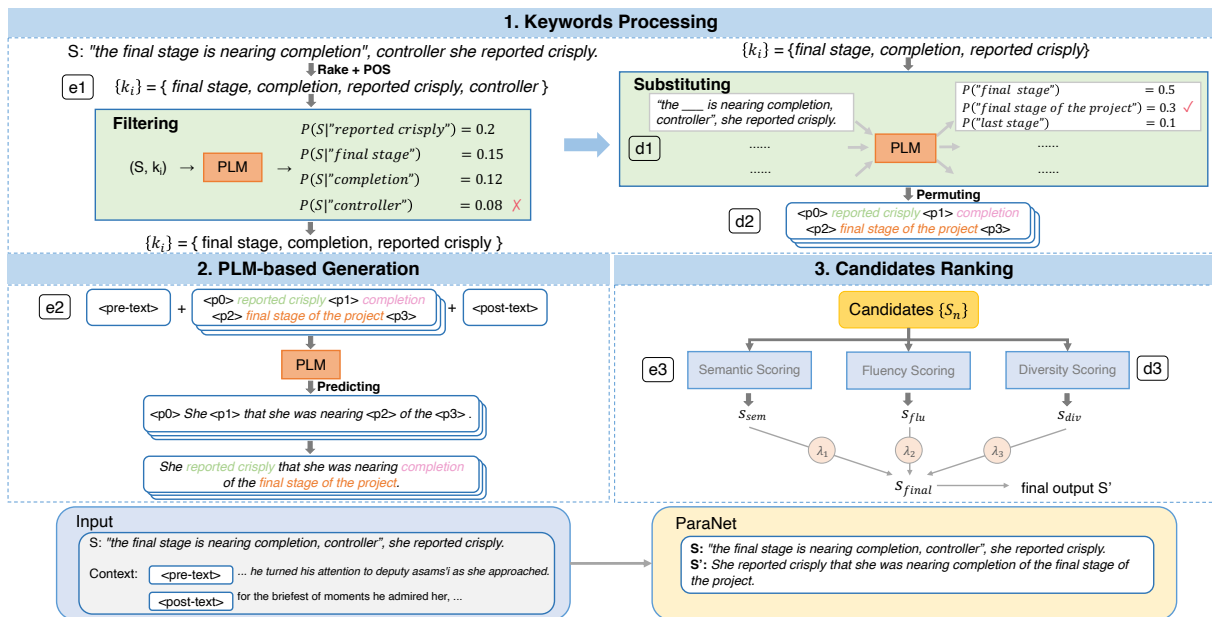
1. Keywords Processing

S: "the final stage is nearing completion", controller she reported crisply.

Rake + POS

e1 $\{k_i\}$ = { final stage, completion, reported crisply, controller }

Filtering

(S, $k_i$) → PLM →

$P(S|$"reported crisply"$)$ = 0.2
$P(S|$"final stage"$)$ = 0.15
$P(S|$"completion"$)$ = 0.12
$P(S|$"controller"$)$ = 0.08 ✗

$\{k_i\}$ = { final stage, completion, reported crisply }

$\{k_i\}$ = {final stage, completion, reported crisply}

Substituting

"the ___ is nearing completion, controller", she reported crisply.

d1 ...... ......

PLM

$P($"final stage"$)$ = 0.5
$P($"final stage of the project"$)$ = 0.3 ✓
$P($"last stage"$)$ = 0.1

...... ......

Permuting

d2 <p0> reported crisply <p1> completion <p2> final stage of the project <p3>

2. PLM-based Generation

e2 <pre-text> + <p0> reported crisply <p1> completion <p2> final stage of the project <p3> + <post-text>

PLM

Predicting

<p0> She <p1> that she was nearing <p2> of the <p3> .

She reported crisply that she was nearing completion of the final stage of the project.

3. Candidates Ranking

Candidates $\{S_n\}$

e3 Semantic Scoring Fluency Scoring Diversity Scoring d3

$s_{sem}$ $s_{flu}$ $s_{div}$

$\lambda_1$ $\lambda_2$ $\lambda_3$

$s_{final}$ final output S'

Input

S: "the final stage is nearing completion, controller", she reported crisply.

Context: <pre-text> ... he turned his attention to deputy asams'i as she approached.

<post-text> for the briefest of moments he admired her, ...

ParaNet

S: "the final stage is nearing completion, controller", she reported crisply.
S': She reported crisply that she was nearing completion of the final stage of the project.